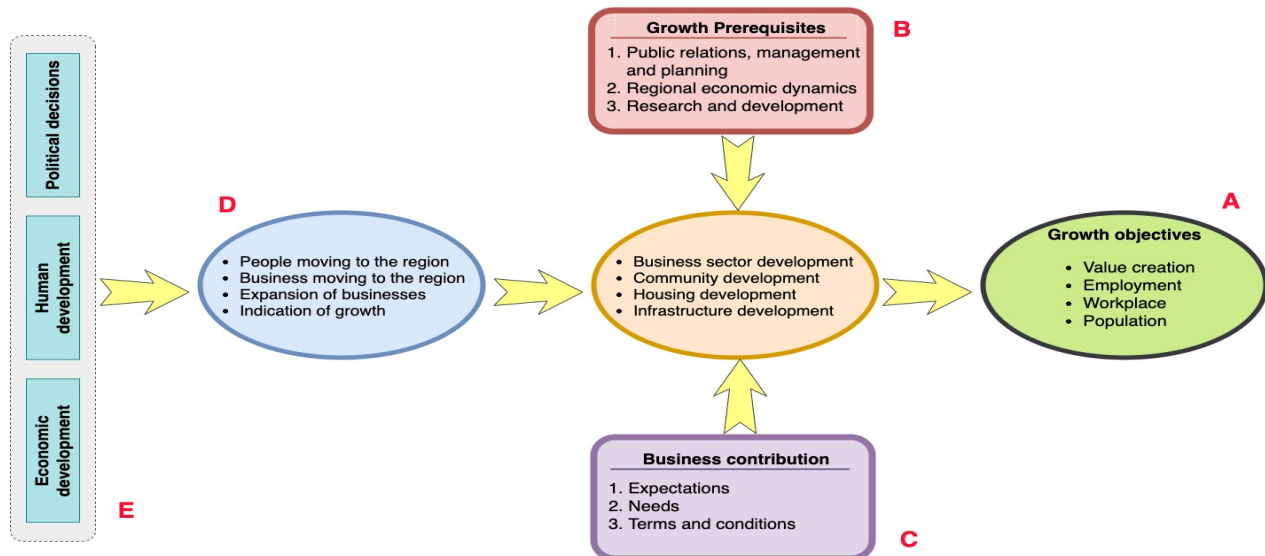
Political decisions

Human development

Economic development

E

Growth Prerequisites

1. Public relations, management and planning
2. Regional economic dynamics
3. Research and development

B

D

- People moving to the region
- Business moving to the region
- Expansion of businesses
- Indication of growth

- Business sector development
- Community development
- Housing development
- Infrastructure development

A

Growth objectives

- Value creation
- Employment
- Workplace
- Population

Business contribution

1. Expectations
2. Needs
3. Terms and conditions

C